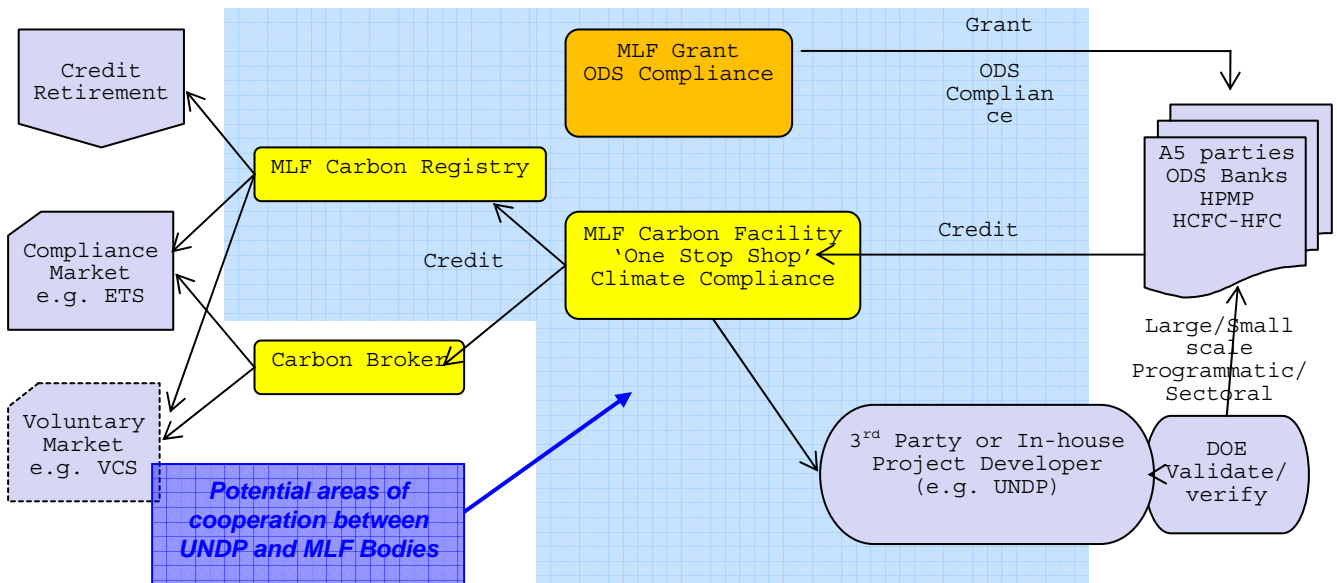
Credit Retirement

Compliance Market e.g. ETS

Voluntary Market e.g. VCS

MLF Grant ODS Compliance

Grant

ODS Complian ce

MLF Carbon Registry

Credit

MLF Carbon Facility 'One Stop Shop' Climate Compliance

Credit

A5 parties ODS Banks HPMP HCFC-HFC

Carbon Broker

Large/Small scale Programmatic/ Sectoral

$3^{rd}$ Party or In-house Project Developer (e.g. UNDP)

DOE Validate/ verify

Potential areas of cooperation between UNDP and MLF Bodies